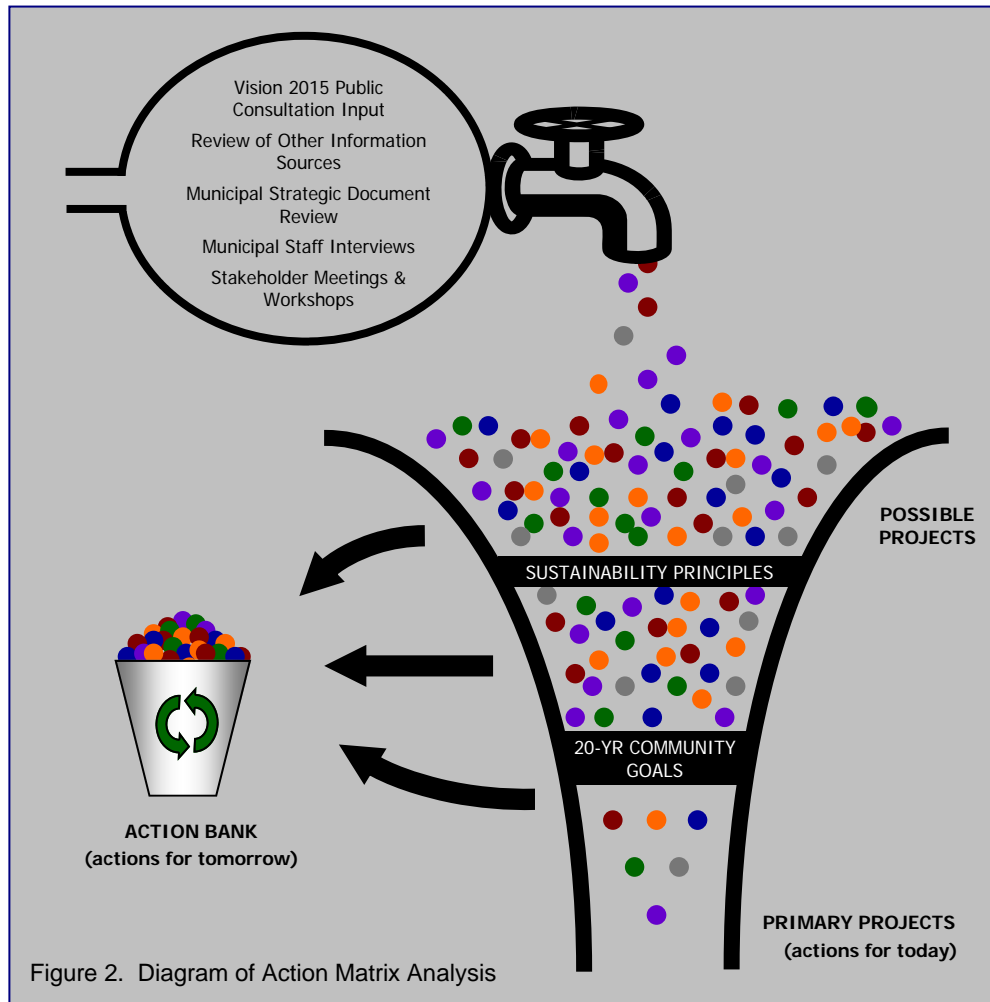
Vision 2015 Public Consultation Input

Review of Other Information Sources

Municipal Strategic Document Review

Municipal Staff Interviews

Stakeholder Meetings & Workshops

POSSIBLE PROJECTS

SUSTAINABILITY PRINCIPLES

20-YR COMMUNITY GOALS

ACTION BANK
(actions for tomorrow)

PRIMARY PROJECTS
(actions for today)

Figure 2. Diagram of Action Matrix Analysis